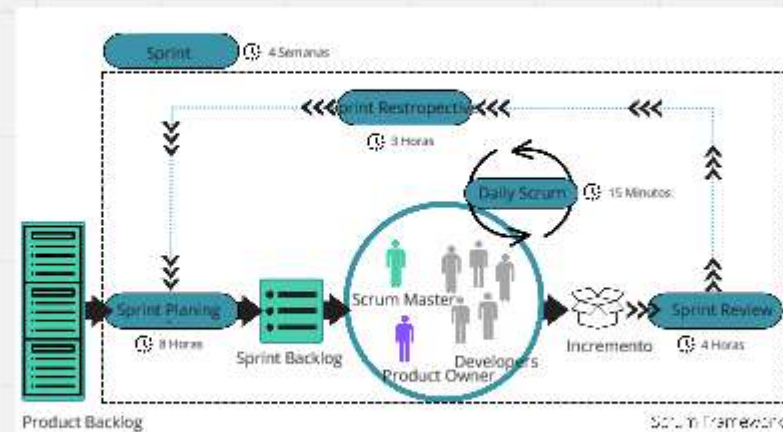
Sprint
4 Semanas
Sprint Restropective
3 Horas
Daily Scrum
15 Minutos
Sprint Planing
8 Horas
Sprint Backlog
Scrum Master
Developers
Product Owner
Incremento
Sprint Review
4 Horas
Product Backlog
Scrum Framework